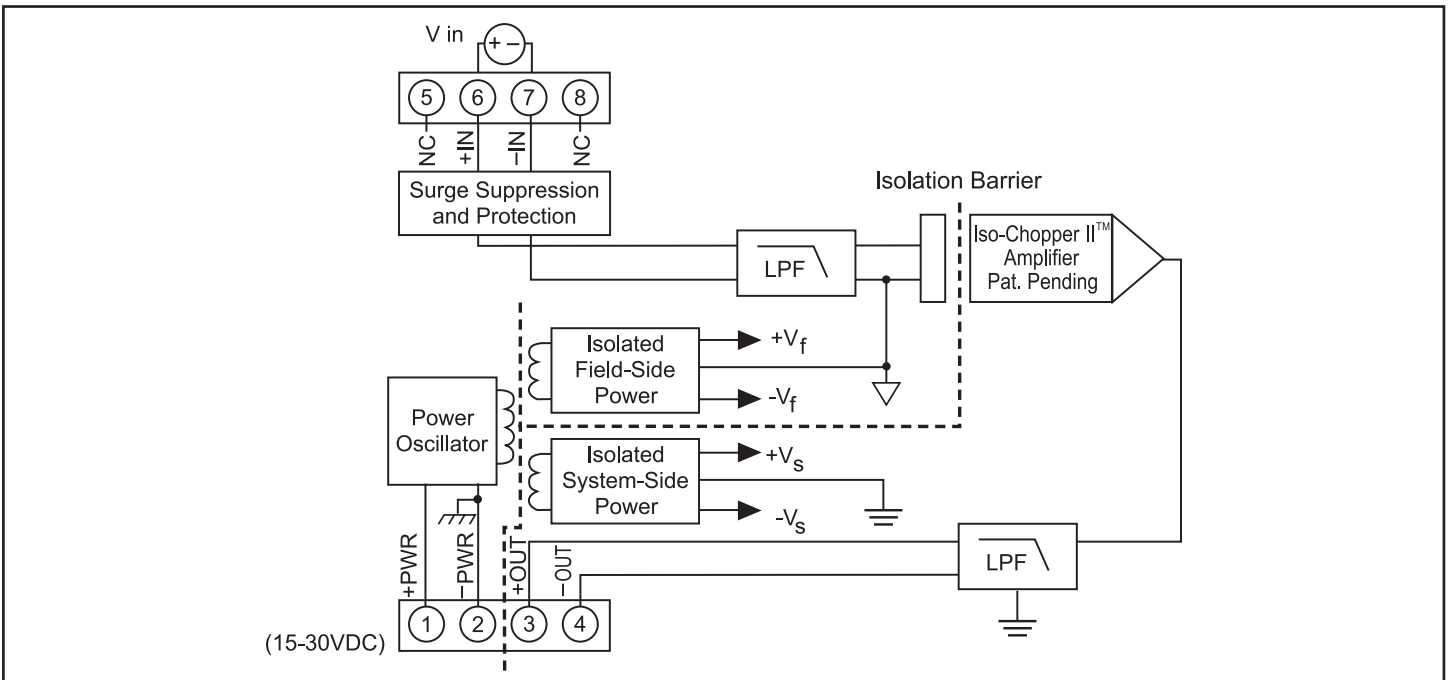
V in

+ −

5 6 7 8

NC +IN −IN NC

Surge Suppression and Protection

Isolation Barrier

LPF

Iso-Chopper II™ Amplifier Pat. Pending

Isolated Field-Side Power

$+V_f$

$-V_f$

Power Oscillator

Isolated System-Side Power

$+V_s$

$-V_s$

+PWR −PWR +OUT −OUT

LPF

1 2 3 4

(15-30VDC)